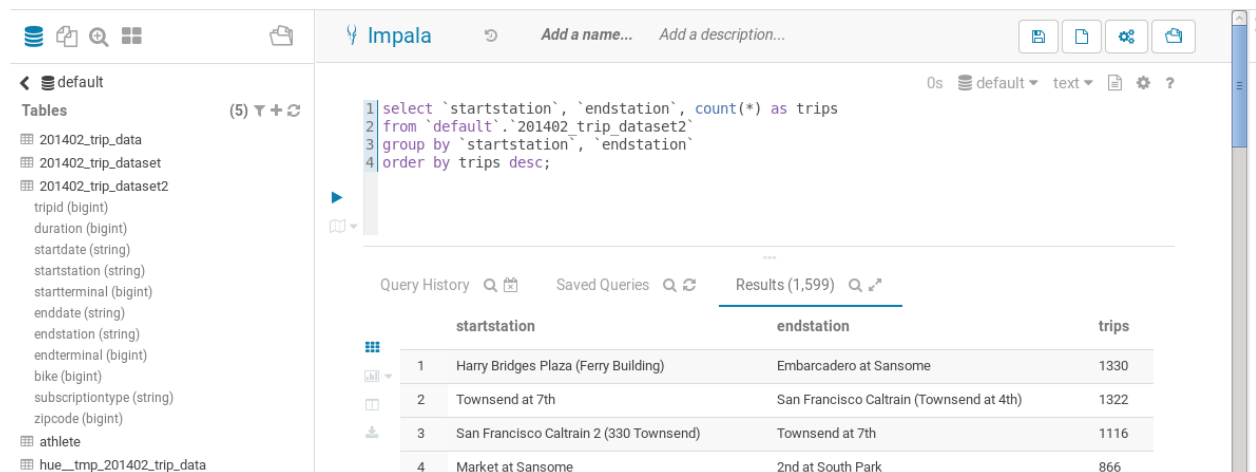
Impala Add a name... Add a description...

default

Tables (5)

201402_trip_data
201402_trip_dataset
201402_trip_dataset2
tripid (bigint)
duration (bigint)
startdate (string)
startstation (string)
startterminal (bigint)
enddate (string)
endstation (string)
endterminal (bigint)
bike (bigint)
subscriptiontype (string)
zipcode (bigint)
athlete
hue__tmp_201402_trip_data

0s default text ?

1 select `startstation`, `endstation`, count(*) as trips
2 from `default`.`201402_trip_dataset2`
3 group by `startstation`, `endstation`
4 order by trips desc;

Query History Saved Queries Results (1,599)

| | startstation | endstation | trips |
|---|---|---|---|
| 1 | Harry Bridges Plaza (Ferry Building) | Embarcadero at Sansome | 1330 |
| 2 | Townsend at 7th | San Francisco Caltrain (Townsend at 4th) | 1322 |
| 3 | San Francisco Caltrain 2 (330 Townsend) | Townsend at 7th | 1116 |
| 4 | Market at Sansome | 2nd at South Park | 866 |